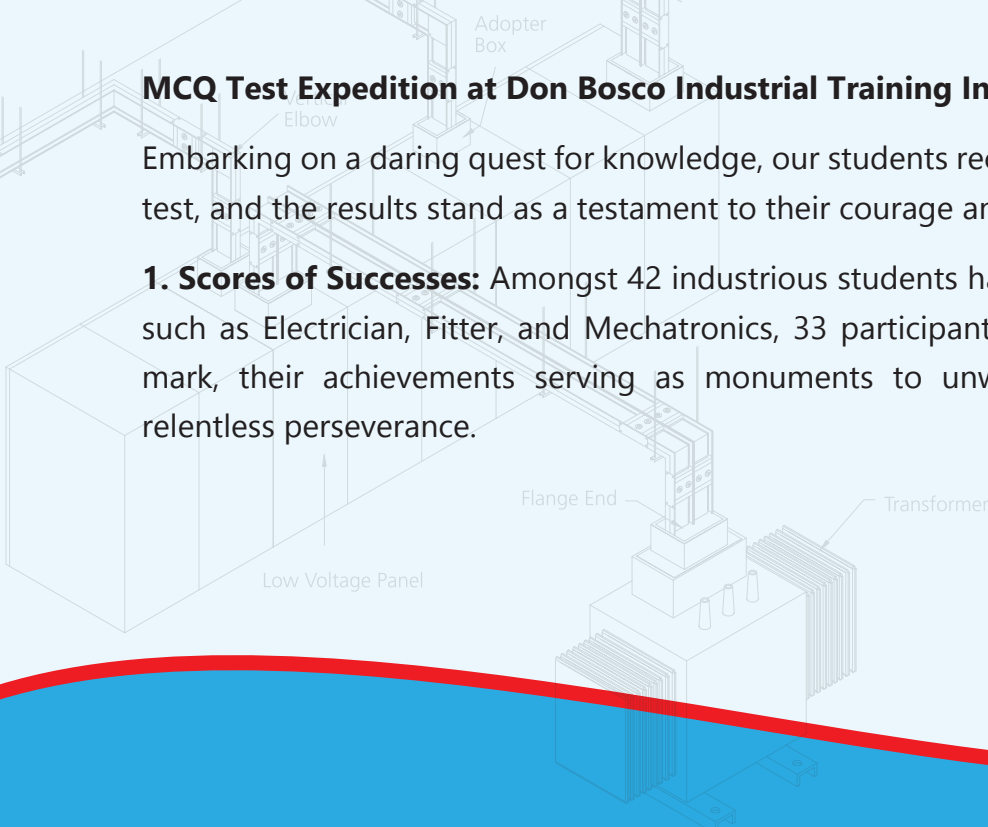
Adopter Box

Vertical Elbow

**MCQ Test Expedition at Don Bosco Industrial Training In**

Embarking on a daring quest for knowledge, our students rec test, and the results stand as a testament to their courage an

**1. Scores of Successes:** Amongst 42 industrious students ha such as Electrician, Fitter, and Mechatronics, 33 participant mark, their achievements serving as monuments to unw relentless perseverance.

Flange End

Transformer

Low Voltage Panel